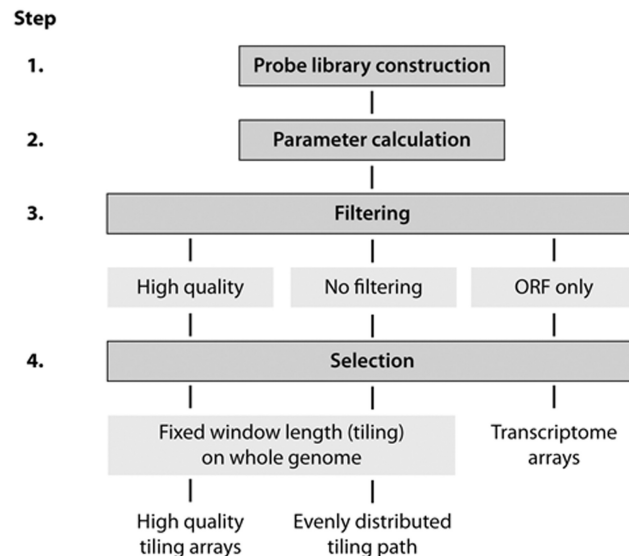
Step

1.

Probe library construction

2.

Parameter calculation

3.

Filtering

High quality

No filtering

ORF only

4.

Selection

Fixed window length (tiling) on whole genome

Transcriptome arrays

High quality tiling arrays

Evenly distributed tiling path